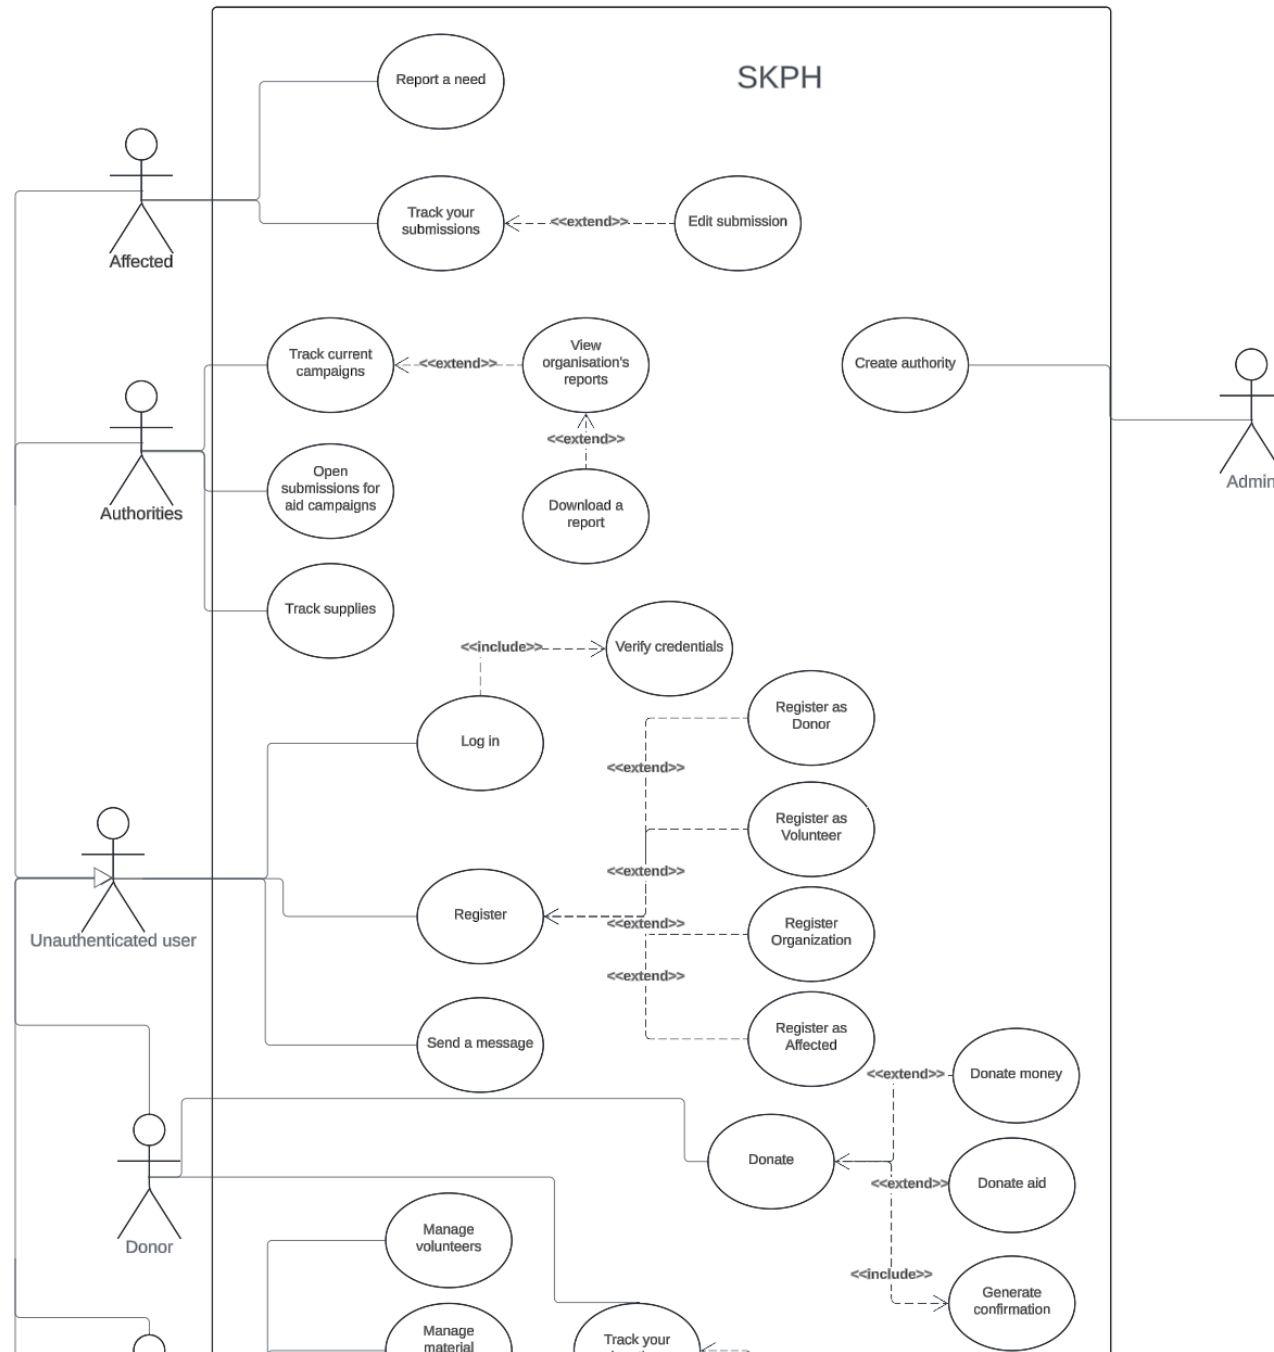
SKPH

Report a need

Track your submissions

<<extend>>

Edit submission

Affected

Track current campaigns

<<extend>>

View organisation's reports

<<extend>>

Download a report

Create authority

Admin

Authorities

Open submissions for aid campaigns

Track supplies

<<include>>

Verify credentials

Log in

Register as Donor

<<extend>>

Register as Volunteer

<<extend>>

Unauthenticated user

Register

<<extend>>

Register Organization

<<extend>>

Send a message

Register as Affected

<<extend>>

Donate money

Donate

<<extend>>

Donate aid

Donor

Manage volunteers

<<include>>

Generate confirmation

Manage material

Track your